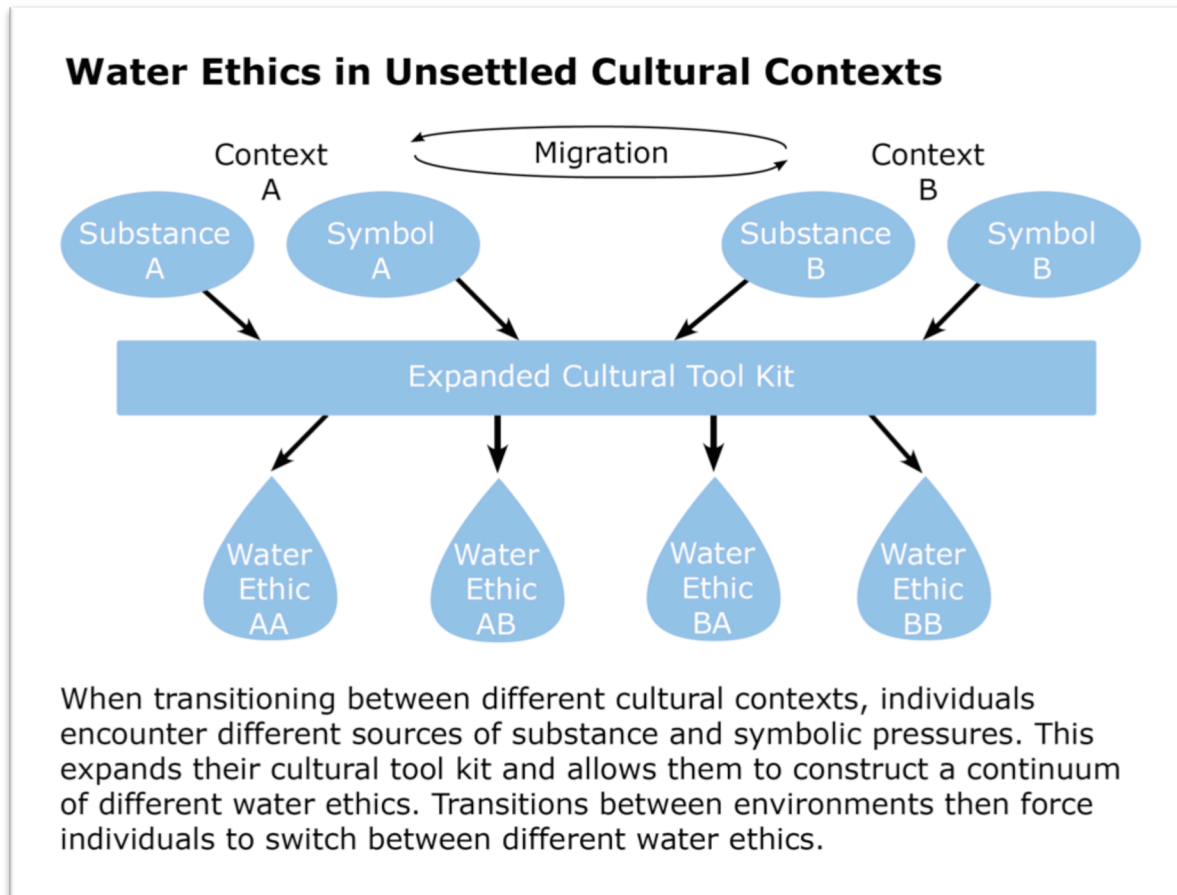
Water Ethics in Unsettled Cultural Contexts

Context A

Migration

Context B

Substance A

Symbol A

Substance B

Symbol B

Expanded Cultural Tool Kit

Water Ethic AA

Water Ethic AB

Water Ethic BA

Water Ethic BB

When transitioning between different cultural contexts, individuals encounter different sources of substance and symbolic pressures. This expands their cultural tool kit and allows them to construct a continuum of different water ethics. Transitions between environments then force individuals to switch between different water ethics.